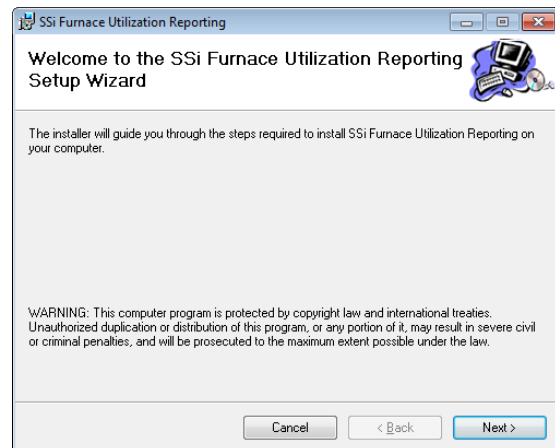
SSi Furnace Utilization Reporting

Welcome to the SSi Furnace Utilization Reporting Setup Wizard

The installer will guide you through the steps required to install SSi Furnace Utilization Reporting on your computer.

WARNING: This computer program is protected by copyright law and international treaties. Unauthorized duplication or distribution of this program, or any portion of it, may result in severe civil or criminal penalties, and will be prosecuted to the maximum extent possible under the law.

Cancel

< Back

Next >